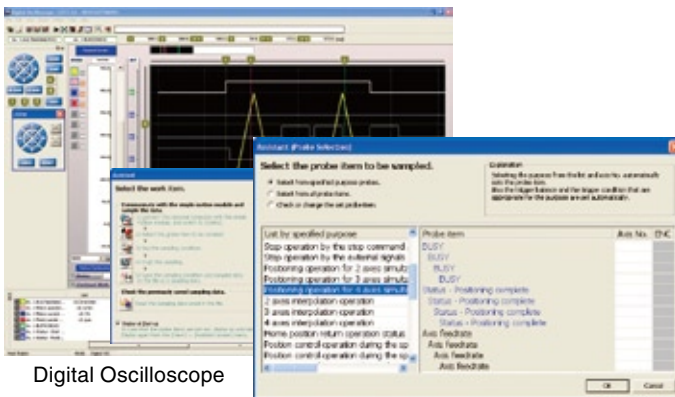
Assistant (Probe Selection)

Select the probe item to be sampled.

Select from specified purpose probes.
Select from all probe items.
Check or change the set probe item.

Explanation

Selecting the purpose from the list and axis No. automatically sets the probe item.
Also the trigger condition that are appropriate for the purpose are set automatically.

Select the work item.

List by specified purpose
Stop operation by the stop command
Stop operation by the external signals
Positioning operation for 2 axes simult
Positioning operation for 3 axes simult
Positioning operation for 4 axes simult
2 axes interpolation operation
3 axes interpolation operation
4 axes interpolation operation
Home position return operation status
Position control operation during the sp
Position control operation during the sp

| Probe item | Axis No. | ENC |
|---|---|---|
| BUSY | | |
| BUSY | | |
| BUSY | | |
| BUSY | | |
| Status - Positioning complete | | |
| Status - Positioning complete | | |
| Status - Positioning complete | | |
| Status - Positioning complete | | |
| Axis feedrate | | |
| Axis feedrate | | |
| Axis feedrate | | |
| Axis feedrate | | |

OK
Cancel

Digital Oscilloscope